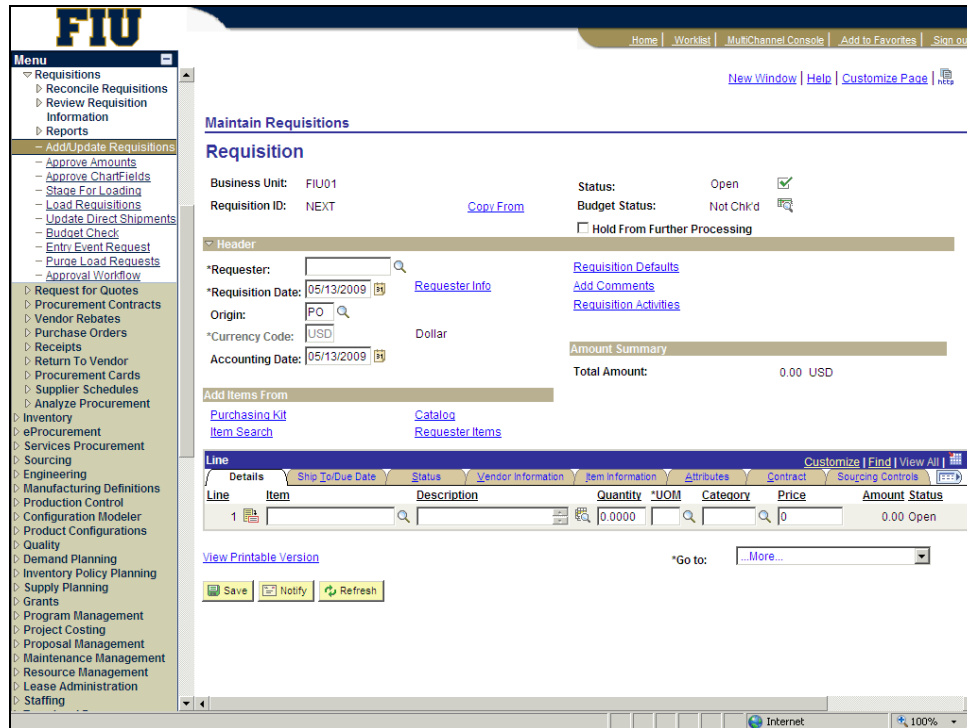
FIU

Home | Worklist | MultiChannel Console | Add to Favorites | Sign ou

Menu
Requisitions
Reconcile Requisitions
Review Requisition Information
Reports
– Add/Update Requisitions
– Approve Amounts
– Approve ChartFields
– Stage For Loading
– Load Requisitions
– Update Direct Shipments
– Budget Check
– Entry Event Request
– Purge Load Requests
– Approval Workflow
Request for Quotes
Procurement Contracts
Vendor Rebates
Purchase Orders
Receipts
Return To Vendor
Procurement Cards
Supplier Schedules
Analyze Procurement
Inventory
eProcurement
Services Procurement
Sourcing
Engineering
Manufacturing Definitions
Production Control
Configuration Modeler
Product Configurations
Quality
Demand Planning
Inventory Policy Planning
Supply Planning
Grants
Program Management
Project Costing
Proposal Management
Maintenance Management
Resource Management
Lease Administration
Staffing

New Window | Help | Customize Page | http

Maintain Requisitions

Requisition

Business Unit: FIU01
Requisition ID: NEXT
Copy From
Status: Open
Budget Status: Not Chk'd
Hold From Further Processing

Header
*Requester:
*Requisition Date: 05/13/2009
Origin: PO
*Currency Code: USD Dollar
Accounting Date: 05/13/2009
Requester Info
Requisition Defaults
Add Comments
Requisition Activities

Amount Summary
Total Amount: 0.00 USD

Add Items From
Purchasing Kit
Item Search
Catalog
Requester Items

Line
Customize | Find | View All |
Details | Ship To/Due Date | Status | Vendor Information | Item Information | Attributes | Contract | Sourcing Controls

| Line | Item | Description | Quantity | *UOM | Category | Price | Amount | Status |
|---|---|---|---|---|---|---|---|---|
| 1 | | | 0.0000 | | | 0 | 0.00 | Open |

View Printable Version
*Go to: ...More...

Save | Notify | Refresh

Internet | 100%